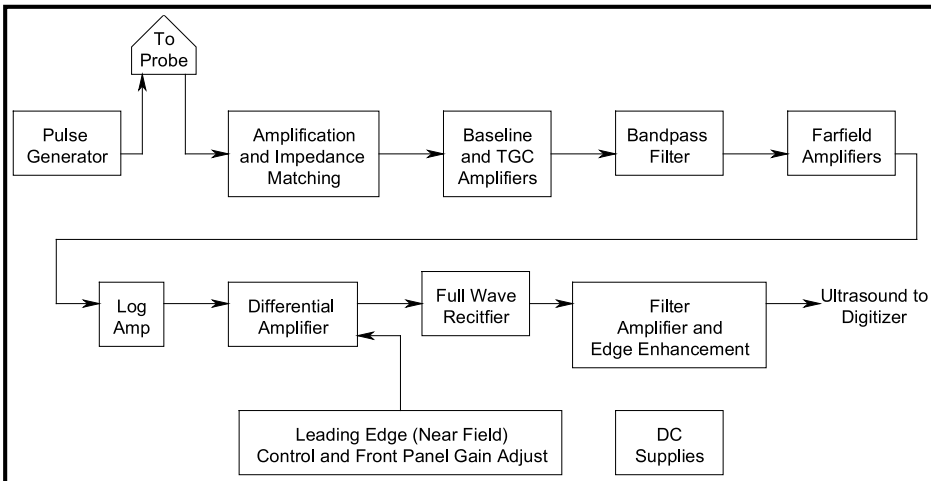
To Probe

Pulse Generator

Amplification and Impedance Matching

Baseline and TGC Amplifiers

Bandpass Filter

Farfield Amplifiers

Log Amp

Differential Amplifier

Full Wave Recitfier

Filter Amplifier and Edge Enhancement

Ultrasound to Digitizer

Leading Edge (Near Field) Control and Front Panel Gain Adjust

DC Supplies